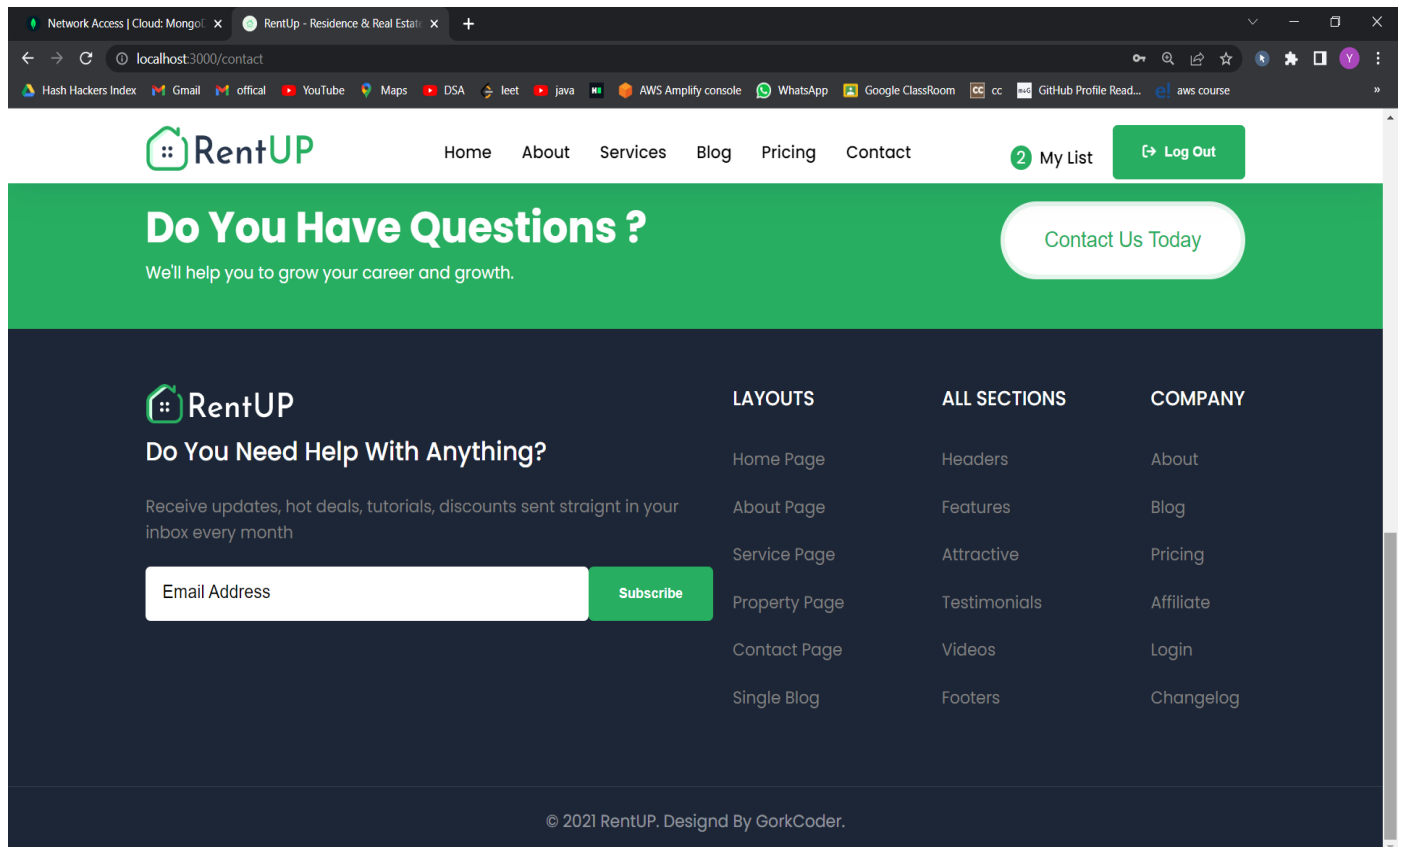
Network Access | Cloud: MongoI ×
RentUp - Residence & Real Estat ×
+
localhost:3000/contact
Hash Hackers Index Gmail offical YouTube Maps DSA leet java AWS Amplify console WhatsApp Google ClassRoom cc GitHub Profile Read... aws course »

RentUP
Home About Services Blog Pricing Contact
2 My List
Log Out

Do You Have Questions ?
We'll help you to grow your career and growth.
Contact Us Today

RentUP
Do You Need Help With Anything?
Receive updates, hot deals, tutorials, discounts sent straignt in your inbox every month
Email Address
Subscribe

LAYOUTS
Home Page
About Page
Service Page
Property Page
Contact Page
Single Blog

ALL SECTIONS
Headers
Features
Attractive
Testimonials
Videos
Footers

COMPANY
About
Blog
Pricing
Affiliate
Login
Changelog

© 2021 RentUP. Designd By GorkCoder.